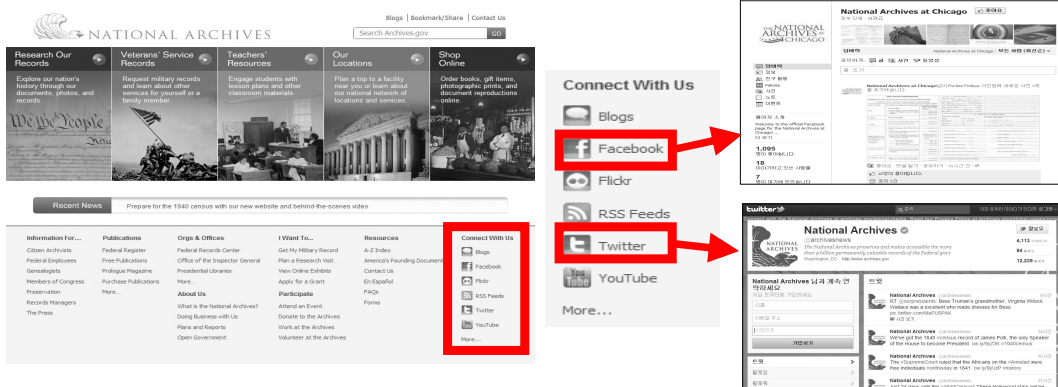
NATIONAL ARCHIVES

Blogs | Bookmark/Share | Contact Us

Search Archives.gov GO

Research Our Records
Explore our nation's history through our documents, photos, and records.

Veterans' Service Records
Request military records and learn about other services for yourself or a family member.

Teachers' Resources
Engage students with lesson plans and other classroom materials.

Our Locations
Plan a trip to a facility near you or learn about our national network of locations and services.

Shop Online
Order books, gift items, photographic prints, and document reproductions online.

We the People

Recent News
Prepare for the 1940 census with our new website and behind-the-scenes video

Information For...
Citizen Archivists
Federal Employees
Genealogists
Members of Congress
Preservation
Records Managers
The Press

Publications
Federal Register
Free Publications
Prologue Magazine
Purchase Publications
More...

Orgs & Offices
Federal Records Center
Office of the Inspector General
Presidential Libraries
More...

About Us
What is the National Archives?
Doing Business with Us
Plans and Reports
Open Government

I Want To...
Get My Military Record
Plan a Research Visit
View Online Exhibits
Apply for a Grant

Participate
Attend an Event
Donate to the Archives
Work at the Archives
Volunteer at the Archives

Resources
A-Z Index
America's Founding Documents
Contact Us
En Español
FAQs
Forms

Connect With Us
Blogs
Facebook
Flickr
RSS Feeds
Twitter
YouTube
More...

Connect With Us
Blogs
Facebook
Flickr
RSS Feeds
Twitter
YouTube
More...

THE NATIONAL ARCHIVES at CHICAGO

National Archives at Chicago

1,095

18

7

twitter

National Archives
@archivesnews
The National Archives preserves and makes accessible the more than a billion permanently valuable records of the Federal govt.
Washington, DC · http://www.archives.gov

4,113
94
12,229

National Archives
RT @carpinosdch: Bess Truman's grandmother, Virginia Willock Wallace was a excellent who made dresses for Bess.

National Archives
We've got the 1940 #census record of James Polk, the only Speaker of the House to become President!

National Archives
The #SupremeCourt ruled that the Africans on the #Amistad were free individuals #onthisday in 1841.